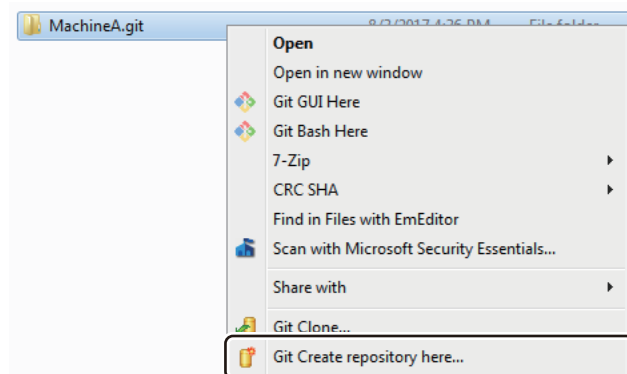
MachineA.git 8/2/2017 4:26 PM File folder

Open
Open in new window
Git GUI Here
Git Bash Here
7-Zip
CRC SHA
Find in Files with EmEditor
Scan with Microsoft Security Essentials...
Share with
Git Clone...
Git Create repository here...